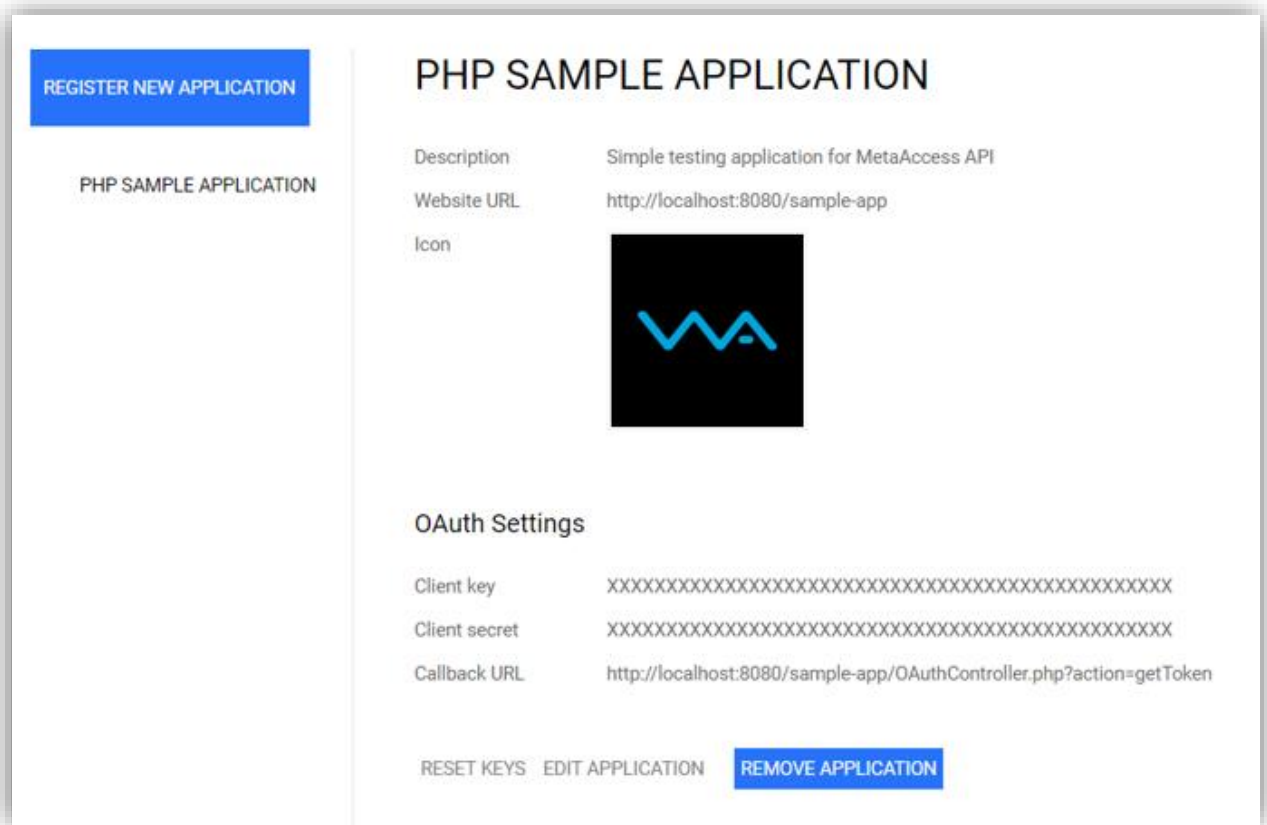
REGISTER NEW APPLICATION

PHP SAMPLE APPLICATION

PHP SAMPLE APPLICATION

| | |
|---|---|
| Description | Simple testing application for MetaAccess API |
| Website URL | http://localhost:8080/sample-app |
| Icon | |

OAuth Settings

| | |
|---|---|
| Client key | XXXXXXXXXXXXXXXXXXXXXXXXXXXXXXXXXXXXXXXXXXXXXXXX |
| Client secret | XXXXXXXXXXXXXXXXXXXXXXXXXXXXXXXXXXXXXXXXXXXXXXXX |
| Callback URL | http://localhost:8080/sample-app/OAuthController.php?action=getToken |

RESET KEYS EDIT APPLICATION REMOVE APPLICATION